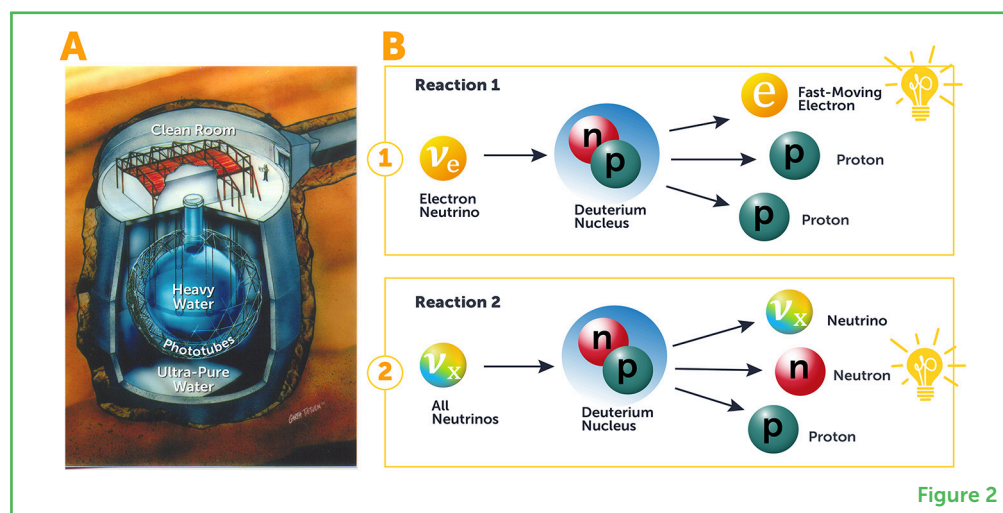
A

Clean Room

Heavy Water

Phototubes

Ultra-Pure Water

B

Reaction 1

1

$\nu_e$

Electron Neutrino

n

p

Deuterium Nucleus

e

Fast-Moving Electron

p

Proton

p

Proton

Reaction 2

2

$\nu_x$

All Neutrinos

n

p

Deuterium Nucleus

$\nu_x$

Neutrino

n

Neutron

p

Proton

Figure 2